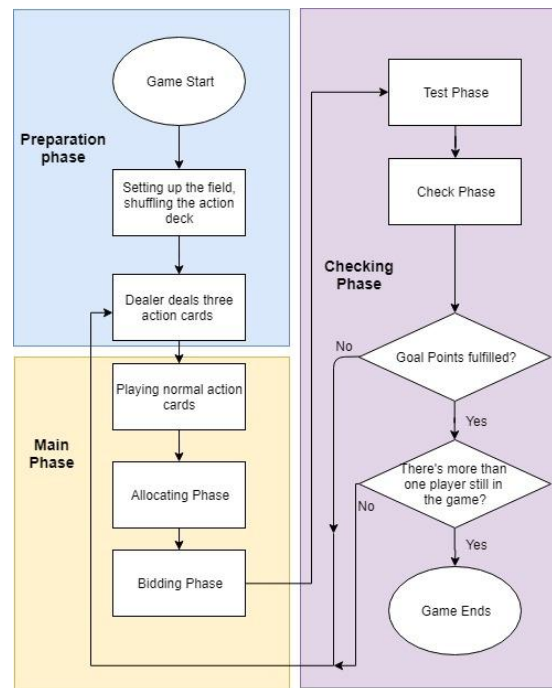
Preparation phase

Game Start

Setting up the field, shuffling the action deck

Dealer deals three action cards

Main Phase

Playing normal action cards

Allocating Phase

Bidding Phase

Checking Phase

Test Phase

Check Phase

Goal Points fulfilled?

No

Yes

There's more than one player still in the game?

No

Yes

Game Ends